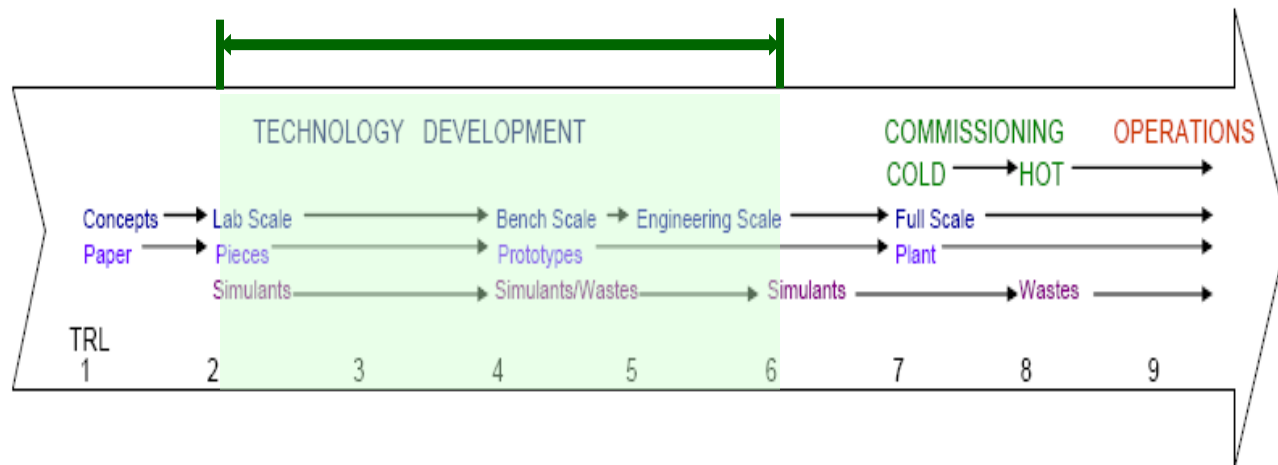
TECHNOLOGY DEVELOPMENT

COMMISSIONING

OPERATIONS

COLD HOT

Concepts Lab Scale Bench Scale Engineering Scale Full Scale

Paper Pieces Prototypes Plant

Simulants Simulants/Wastes Simulants Wastes

TRL

1 2 3 4 5 6 7 8 9